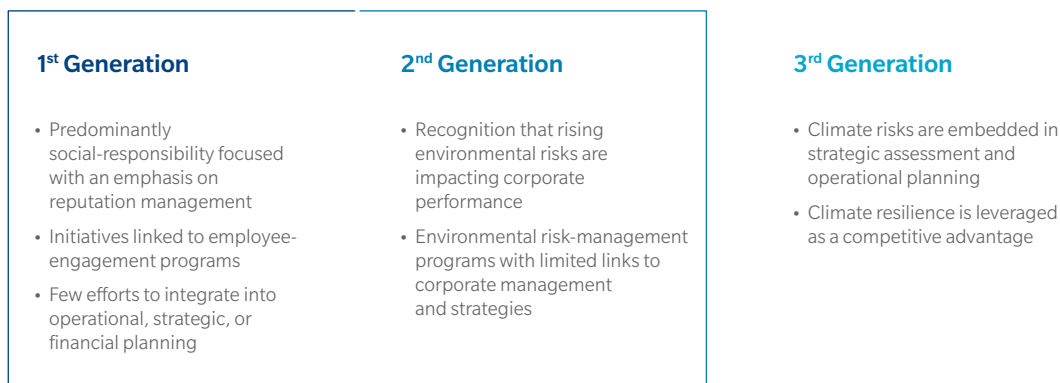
1$^{st}$ Generation

• Predominantly social-responsibility focused with an emphasis on reputation management

• Initiatives linked to employee-engagement programs

• Few efforts to integrate into operational, strategic, or financial planning

2$^{nd}$ Generation

• Recognition that rising environmental risks are impacting corporate performance

• Environmental risk-management programs with limited links to corporate management and strategies

3$^{rd}$ Generation

• Climate risks are embedded in strategic assessment and operational planning

• Climate resilience is leveraged as a competitive advantage